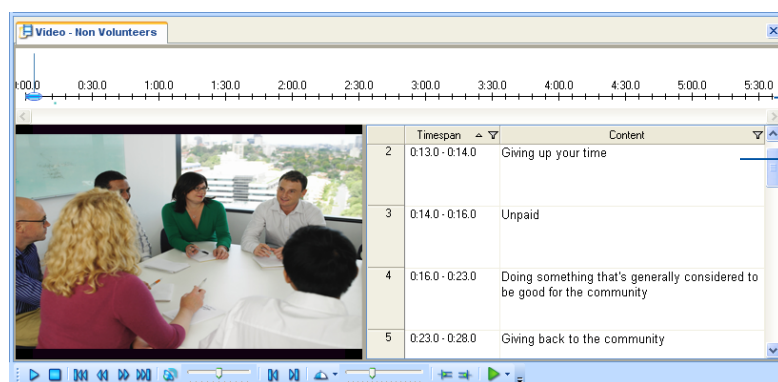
Video - Non Volunteers

0:00.0 0:30.0 1:00.0 1:30.0 2:00.0 2:30.0 3:00.0 3:30.0 4:00.0 4:30.0 5:00.0 5:30.0

| | Timespan | Content |
|---|---|---|
| 2 | 0:13.0 - 0:14.0 | Giving up your time |
| 3 | 0:14.0 - 0:16.0 | Unpaid |
| 4 | 0:16.0 - 0:23.0 | Doing something that's generally considered to be good for the community |
| 5 | 0:23.0 - 0:28.0 | Giving back to the community |